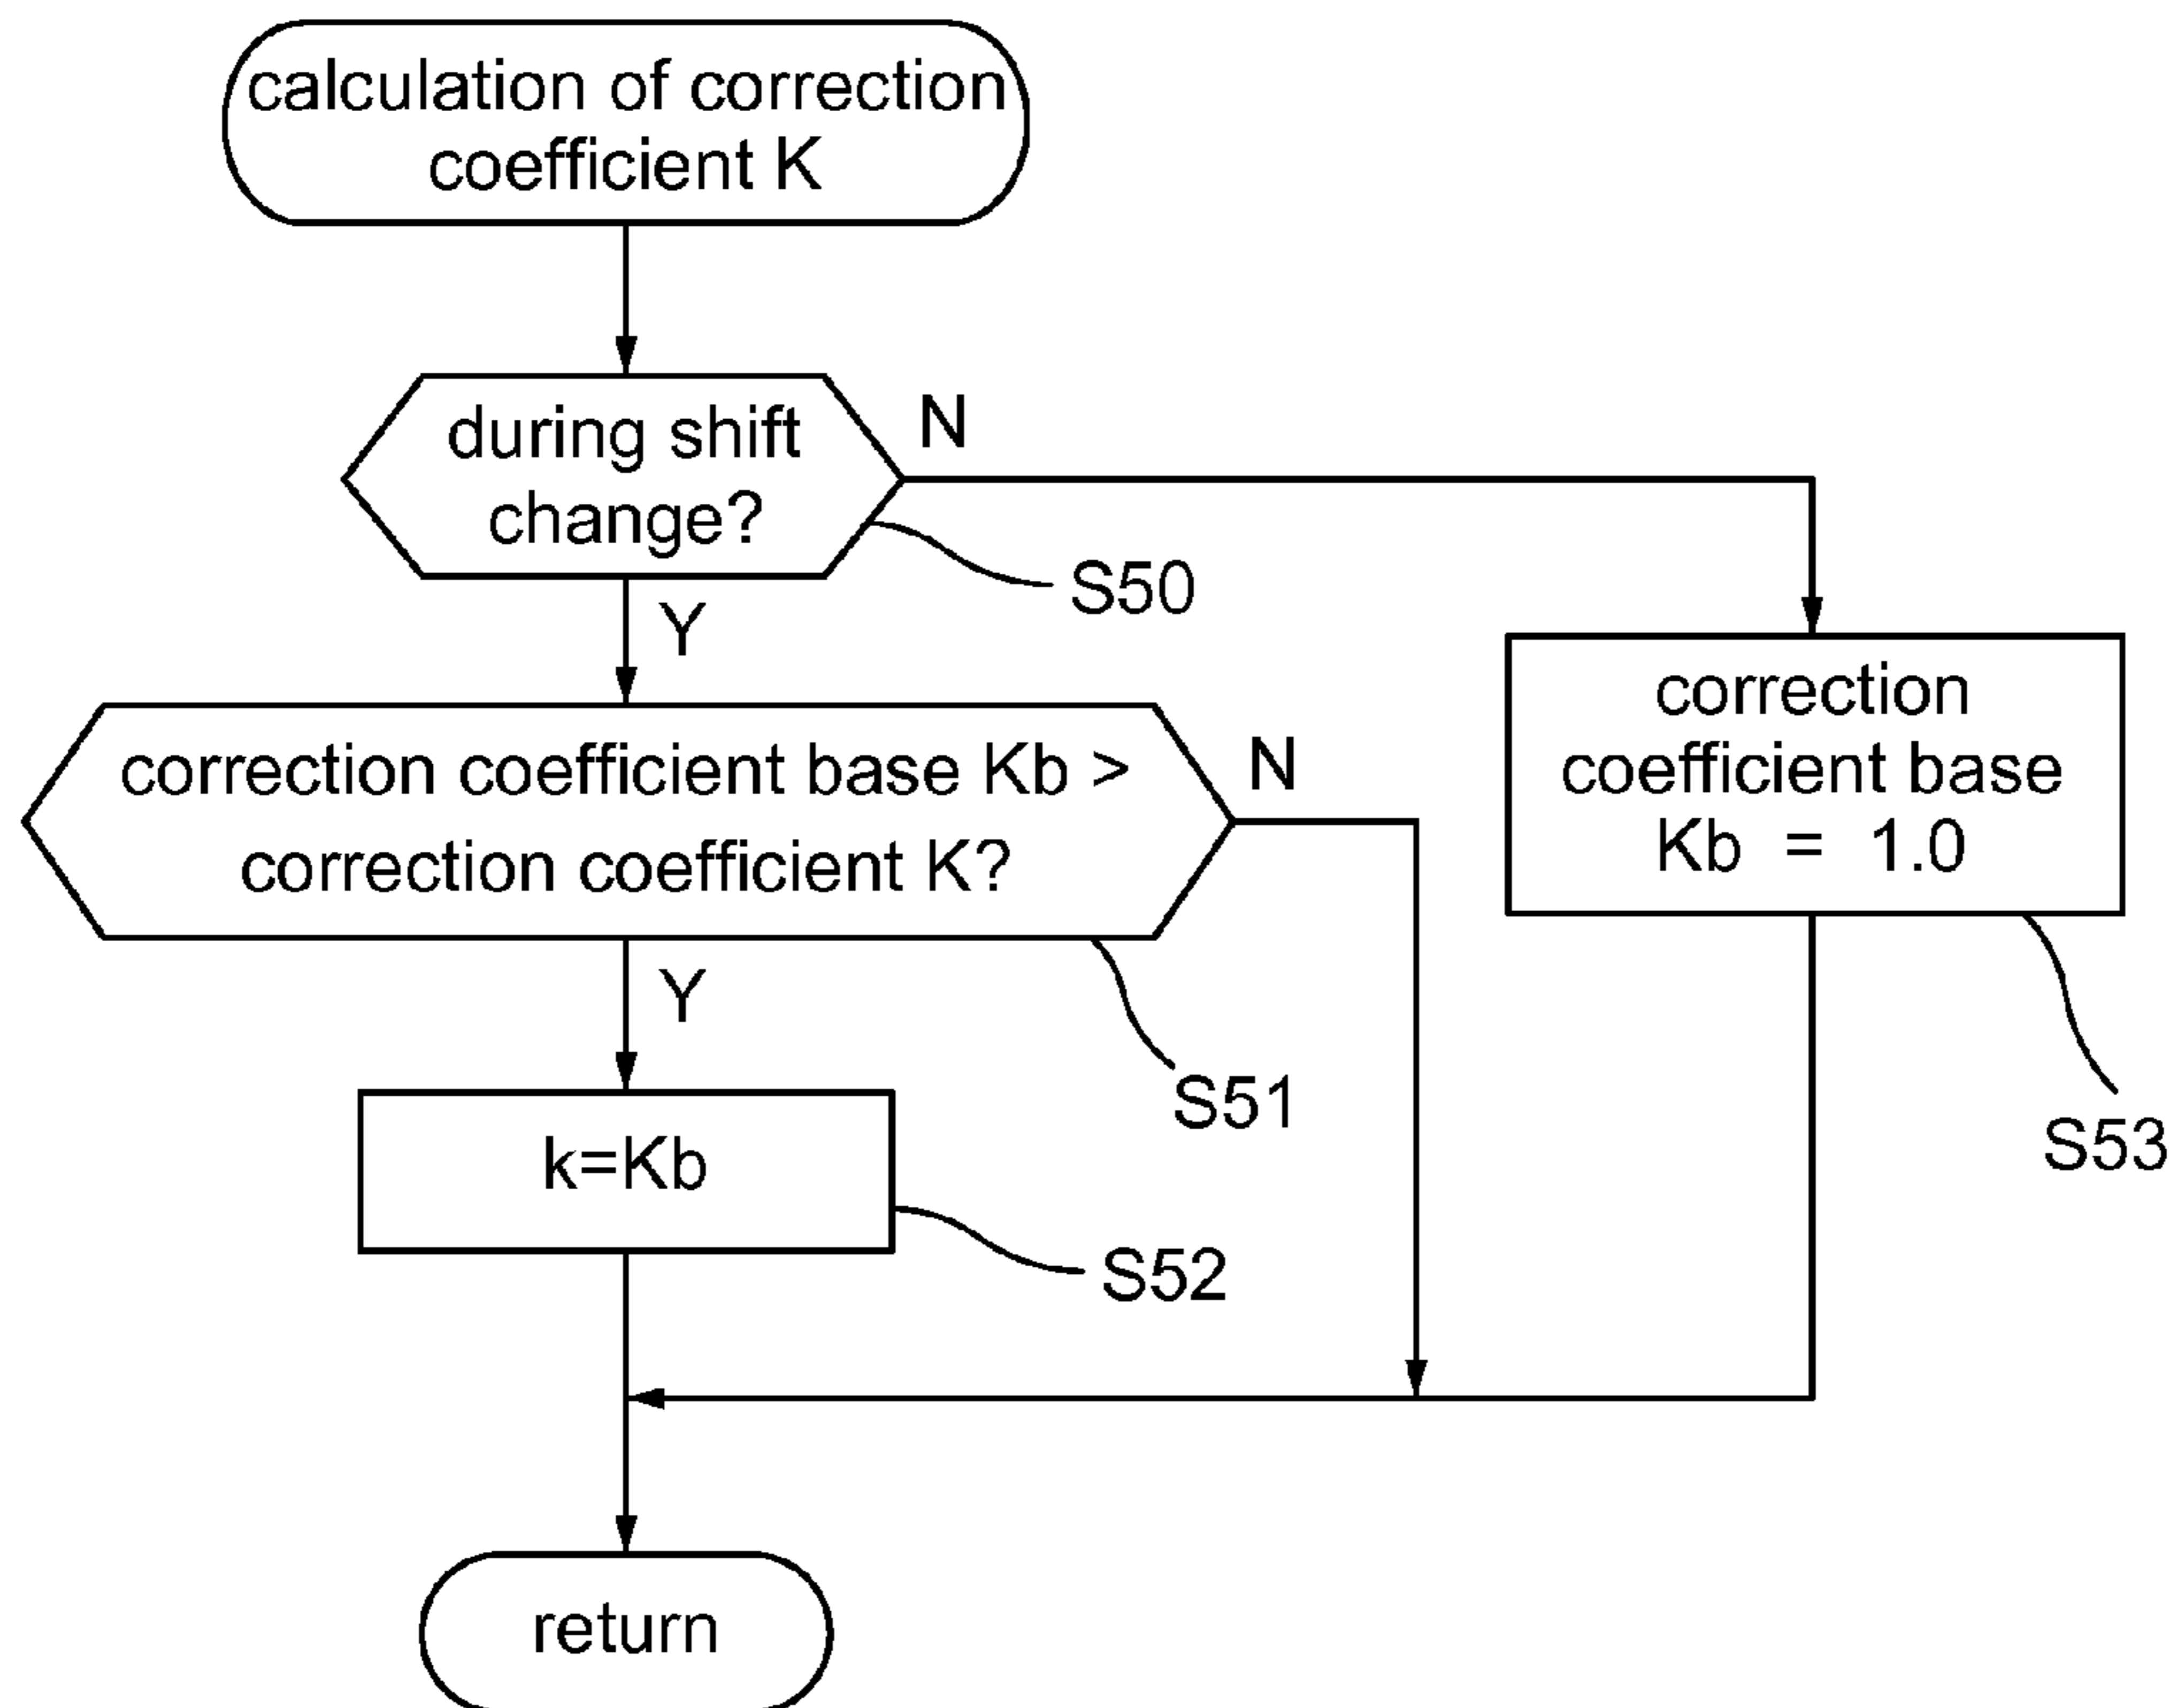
calculation of correction coefficient K

during shift change?

N

S50

Y

correction coefficient base Kb = 1.0

correction coefficient base Kb > correction coefficient K?

N

Y

S51

S53

k=Kb

S52

return